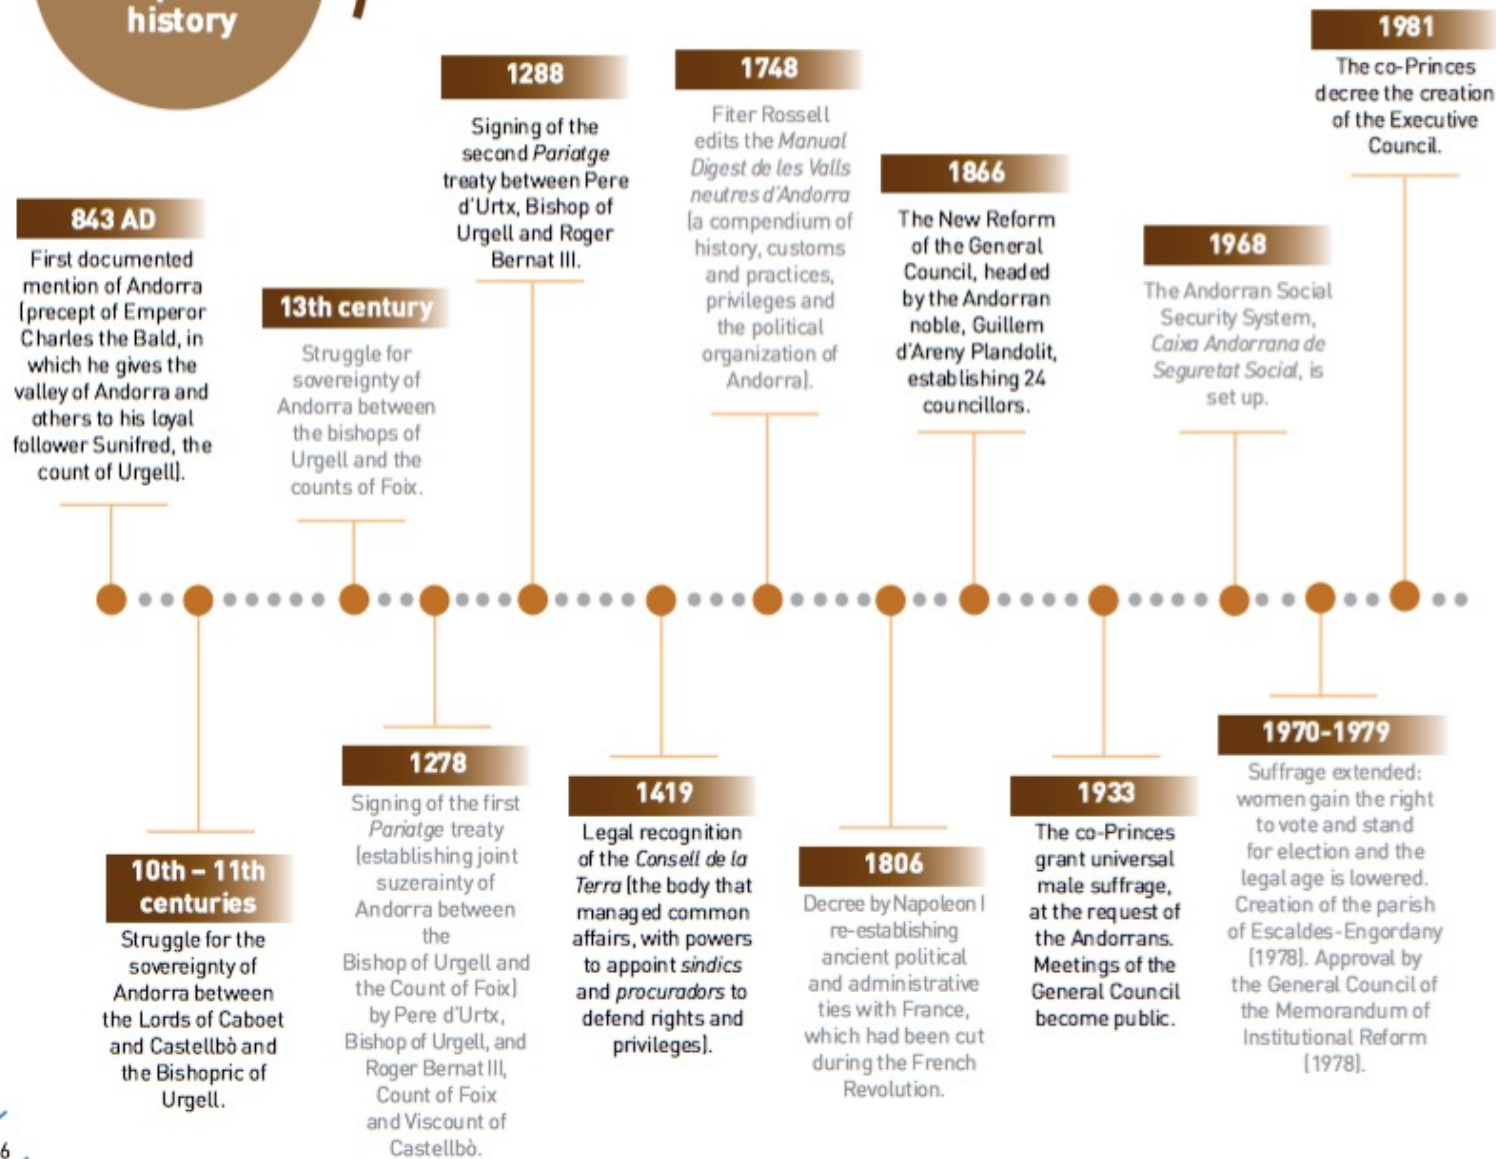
history

843 AD
First documented mention of Andorra [precept of Emperor Charles the Bald, in which he gives the valley of Andorra and others to his loyal follower Sunifred, the count of Urgell].

10th – 11th centuries
Struggle for the sovereignty of Andorra between the Lords of Caboet and Castellbò and the Bishopric of Urgell.

13th century
Struggle for sovereignty of Andorra between the bishops of Urgell and the counts of Foix.

1278
Signing of the first *Pariatge* treaty [establishing joint suzerainty of Andorra between the Bishop of Urgell and the Count of Foix] by Pere d'Urtx, Bishop of Urgell, and Roger Bernat III, Count of Foix and Viscount of Castellbò.

1288
Signing of the second *Pariatge* treaty between Pere d'Urtx, Bishop of Urgell and Roger Bernat III.

1419
Legal recognition of the *Consell de la Terra* [the body that managed common affairs, with powers to appoint *sindics* and *procuradors* to defend rights and privileges].

1748
Fiter Rossell edits the *Manual Digest de les Valls neutres d'Andorra* [a compendium of history, customs and practices, privileges and the political organization of Andorra].

1806
Decree by Napoleon I re-establishing ancient political and administrative ties with France, which had been cut during the French Revolution.

1866
The New Reform of the General Council, headed by the Andorran noble, Guillem d'Areny Plandolit, establishing 24 councillors.

1933
The co-Princes grant universal male suffrage, at the request of the Andorrans. Meetings of the General Council become public.

1968
The Andorran Social Security System, *Caixa Andorrana de Seguretat Social*, is set up.

1970-1979
Suffrage extended: women gain the right to vote and stand for election and the legal age is lowered. Creation of the parish of Escaldes-Engordany [1978]. Approval by the General Council of the Memorandum of Institutional Reform [1978].

1981
The co-Princes decree the creation of the Executive Council.

6